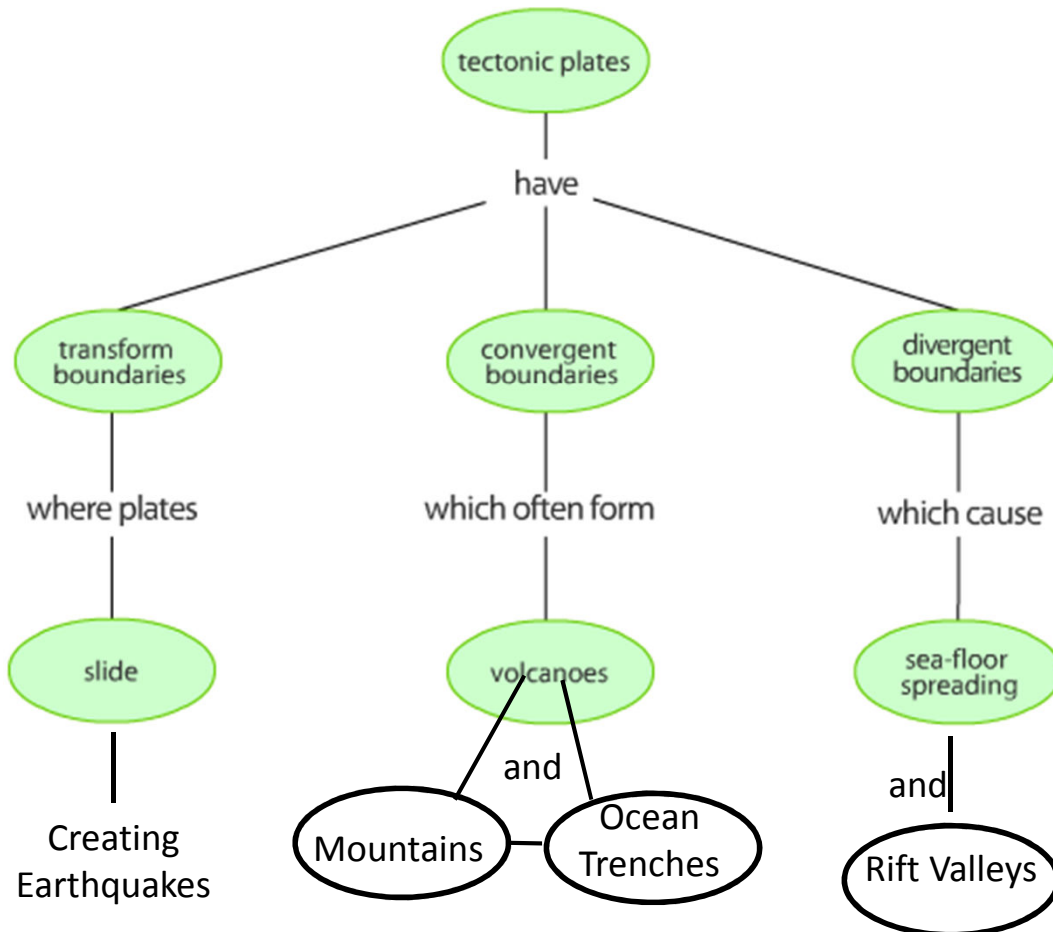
tectonic plates

have

transform boundaries

convergent boundaries

divergent boundaries

where plates

which often form

which cause

slide

volcanoes

sea-floor spreading

Creating Earthquakes

and

Mountains

Ocean Trenches

and

Rift Valleys